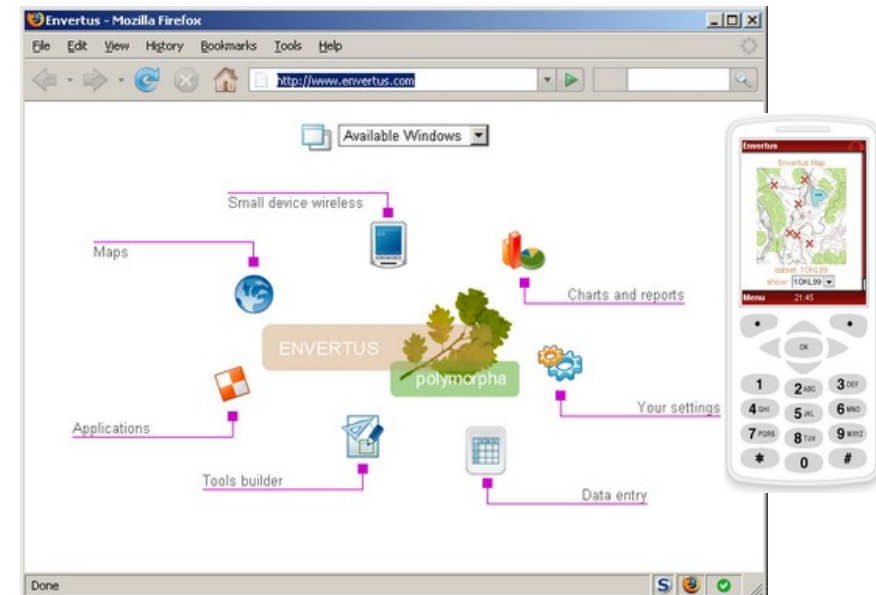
Envertus - Mozilla Firefox

File Edit View History Bookmarks Tools Help

http://www.envertus.com

Available Windows

Small device wireless

Maps

Charts and reports

ENVERTUS

polymorpha

Your settings

Applications

Tools builder

Data entry

Done

Envertus

Envertus Map

dataset: 10KL99

show: 10KL99

Menu 21:45

OK

1 2ABC 3DEF
4GHI 5JKL 6MNO
7PQRS 8TUV 9WXYZ
* 0 #